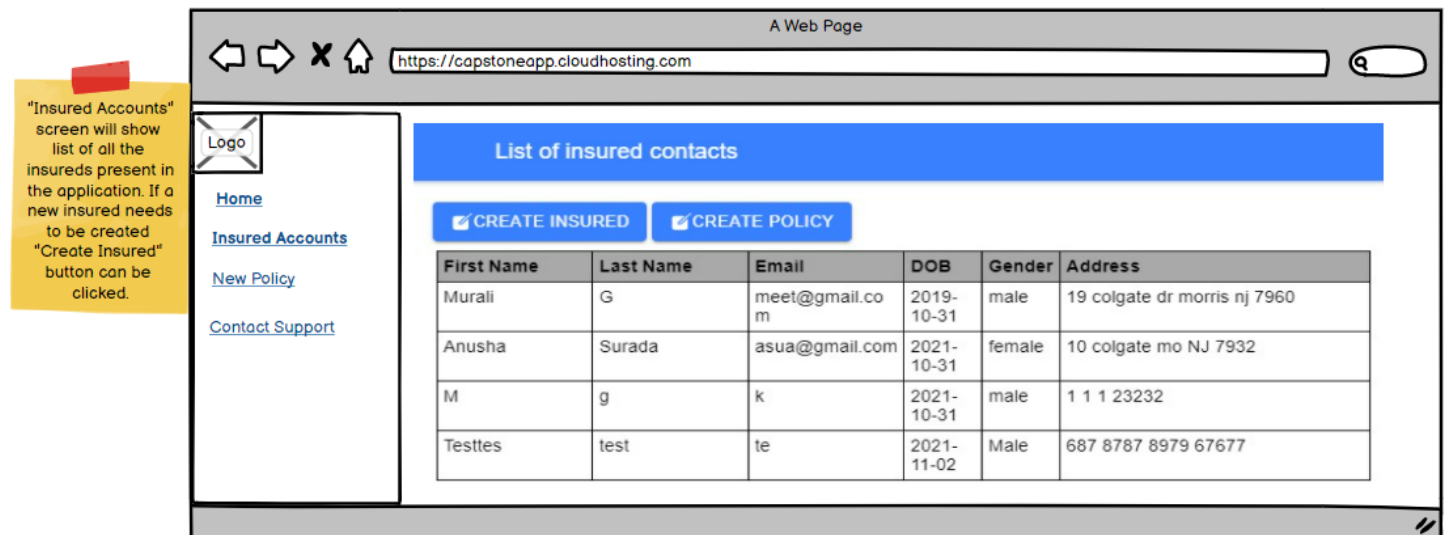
"Insured Accounts" screen will show list of all the insureds present in the application. If a new insured needs to be created "Create Insured" button can be clicked.

A Web Page

https://capstoneapp.cloudhosting.com

Logo

Home

Insured Accounts

New Policy

Contact Support

List of insured contacts

CREATE INSURED

CREATE POLICY

| First Name | Last Name | Email | DOB | Gender | Address |
|---|---|---|---|---|---|
| Murali | G | meet@gmail.com | 2019-10-31 | male | 19 colgate dr morris nj 7960 |
| Anusha | Surada | asua@gmail.com | 2021-10-31 | female | 10 colgate mo NJ 7932 |
| M | g | k | 2021-10-31 | male | 1 1 1 23232 |
| Testtes | test | te | 2021-11-02 | Male | 687 8787 8979 67677 |